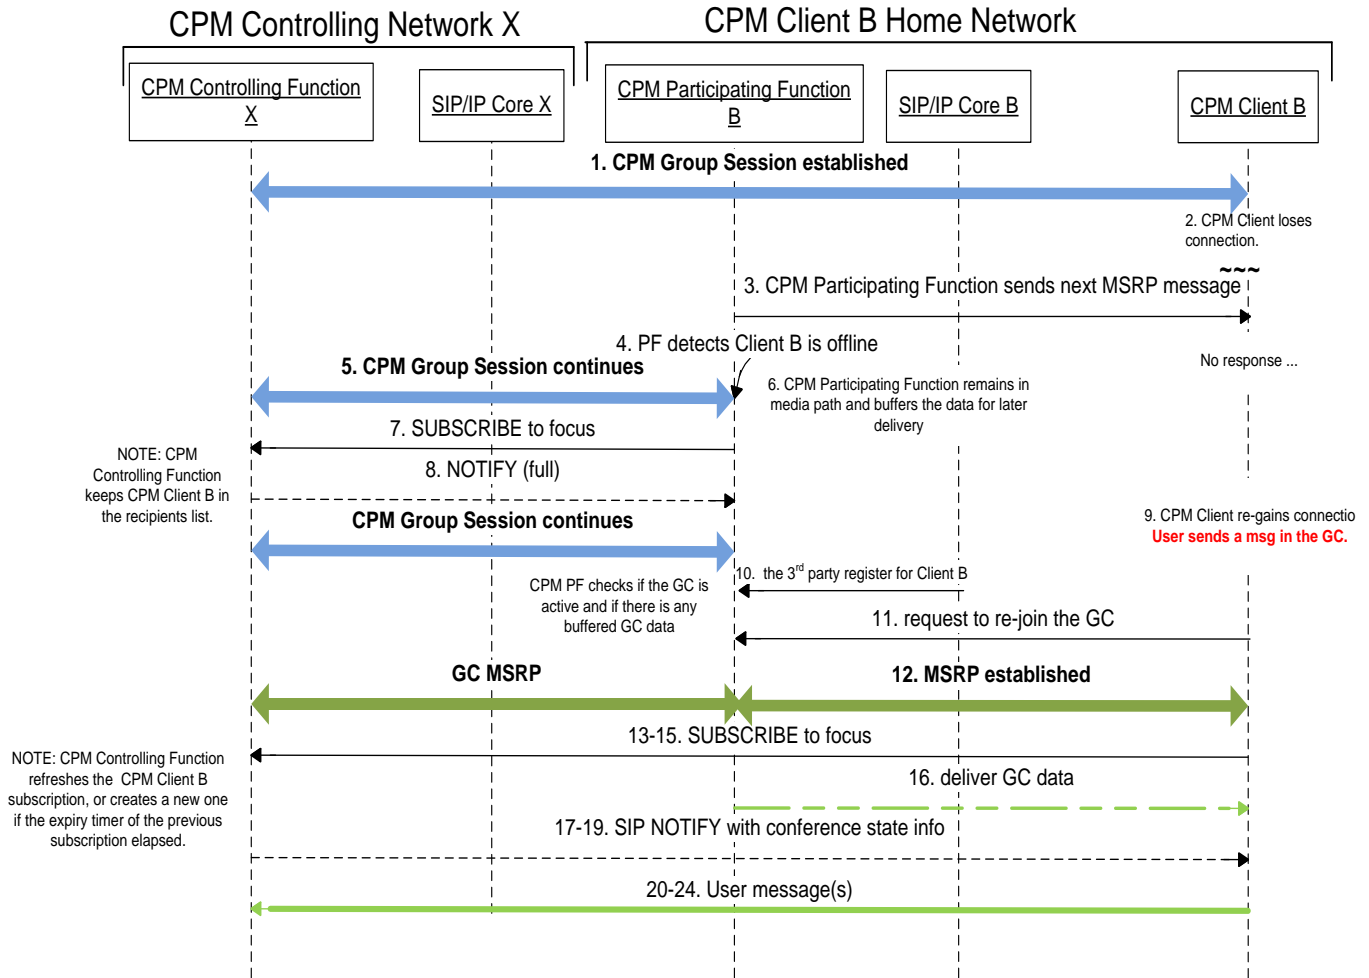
CPM Controlling Network X

CPM Client B Home Network

CPM Controlling Function X

SIP/IP Core X

CPM Participating Function B

SIP/IP Core B

CPM Client B

1. CPM Group Session established

2. CPM Client loses connection.

3. CPM Participating Function sends next MSRP message

4. PF detects Client B is offline

No response ...

5. CPM Group Session continues

6. CPM Participating Function remains in media path and buffers the data for later delivery

7. SUBSCRIBE to focus

NOTE: CPM Controlling Function keeps CPM Client B in the recipients list.

8. NOTIFY (full)

CPM Group Session continues

9. CPM Client re-gains connectio

User sends a msg in the GC.

10. the 3$^{rd}$ party register for Client B

CPM PF checks if the GC is active and if there is any buffered GC data

11. request to re-join the GC

GC MSRP

12. MSRP established

13-15. SUBSCRIBE to focus

NOTE: CPM Controlling Function refreshes the CPM Client B subscription, or creates a new one if the expiry timer of the previous subscription elapsed.

16. deliver GC data

17-19. SIP NOTIFY with conference state info

20-24. User message(s)